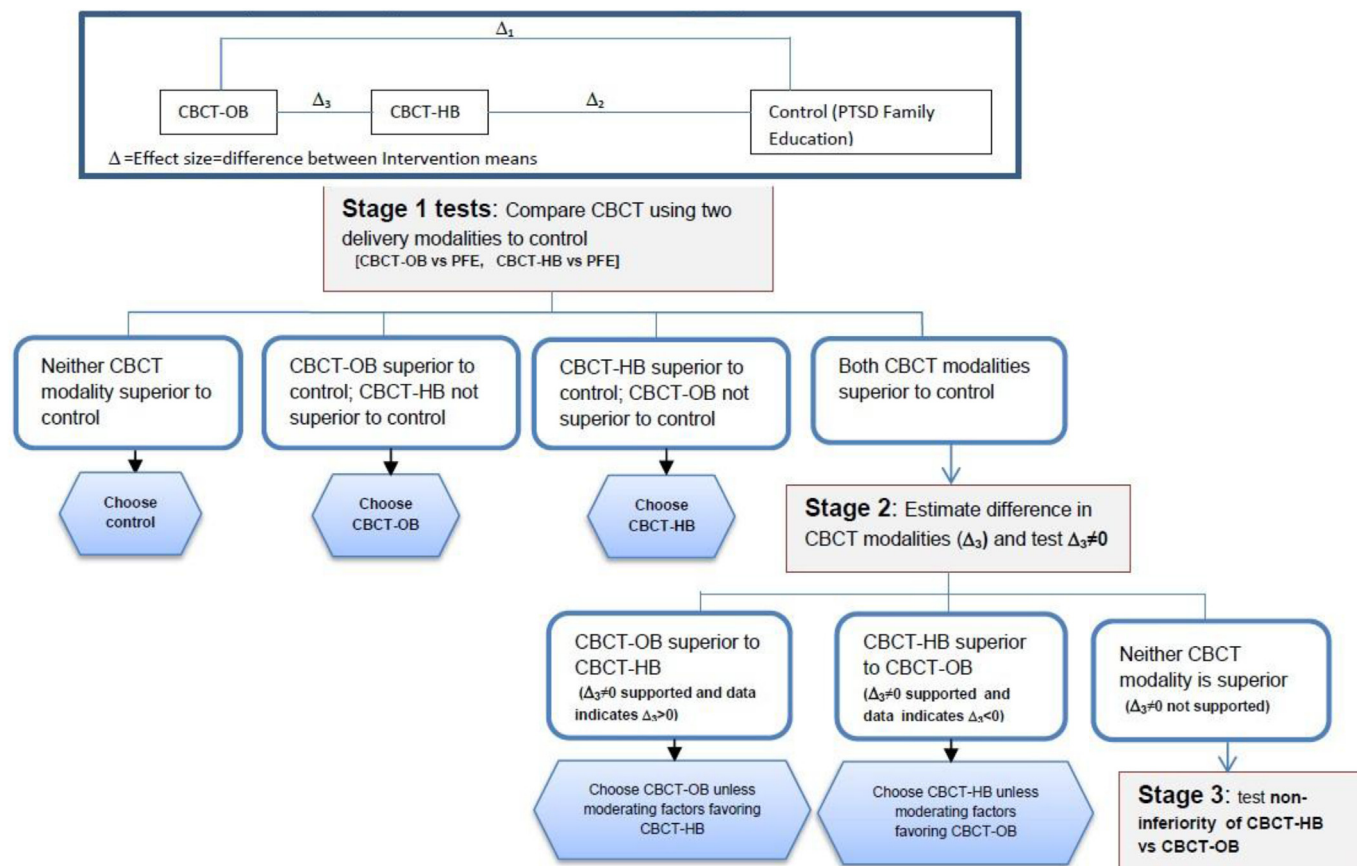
$\Delta_1$

CBCT-OB

$\Delta_3$

CBCT-HB

$\Delta_2$

Control (PTSD Family Education)

$\Delta$ =Effect size=difference between Intervention means

**Stage 1 tests**: Compare CBCT using two delivery modalities to control [CBCT-OB vs PFE, CBCT-HB vs PFE]

Neither CBCT modality superior to control

CBCT-OB superior to control; CBCT-HB not superior to control

CBCT-HB superior to control; CBCT-OB not superior to control

Both CBCT modalities superior to control

Choose control

Choose CBCT-OB

Choose CBCT-HB

**Stage 2**: Estimate difference in CBCT modalities ($\Delta_3$) and test $\Delta_3 \neq 0$

CBCT-OB superior to CBCT-HB ($\Delta_3 \neq 0$ supported and data indicates $\Delta_3 > 0$)

CBCT-HB superior to CBCT-OB ($\Delta_3 \neq 0$ supported and data indicates $\Delta_3 < 0$)

Neither CBCT modality is superior ($\Delta_3 \neq 0$ not supported)

Choose CBCT-OB unless moderating factors favoring CBCT-HB

Choose CBCT-HB unless moderating factors favoring CBCT-OB

**Stage 3**: test **non-inferiority of CBCT-HB vs CBCT-OB**